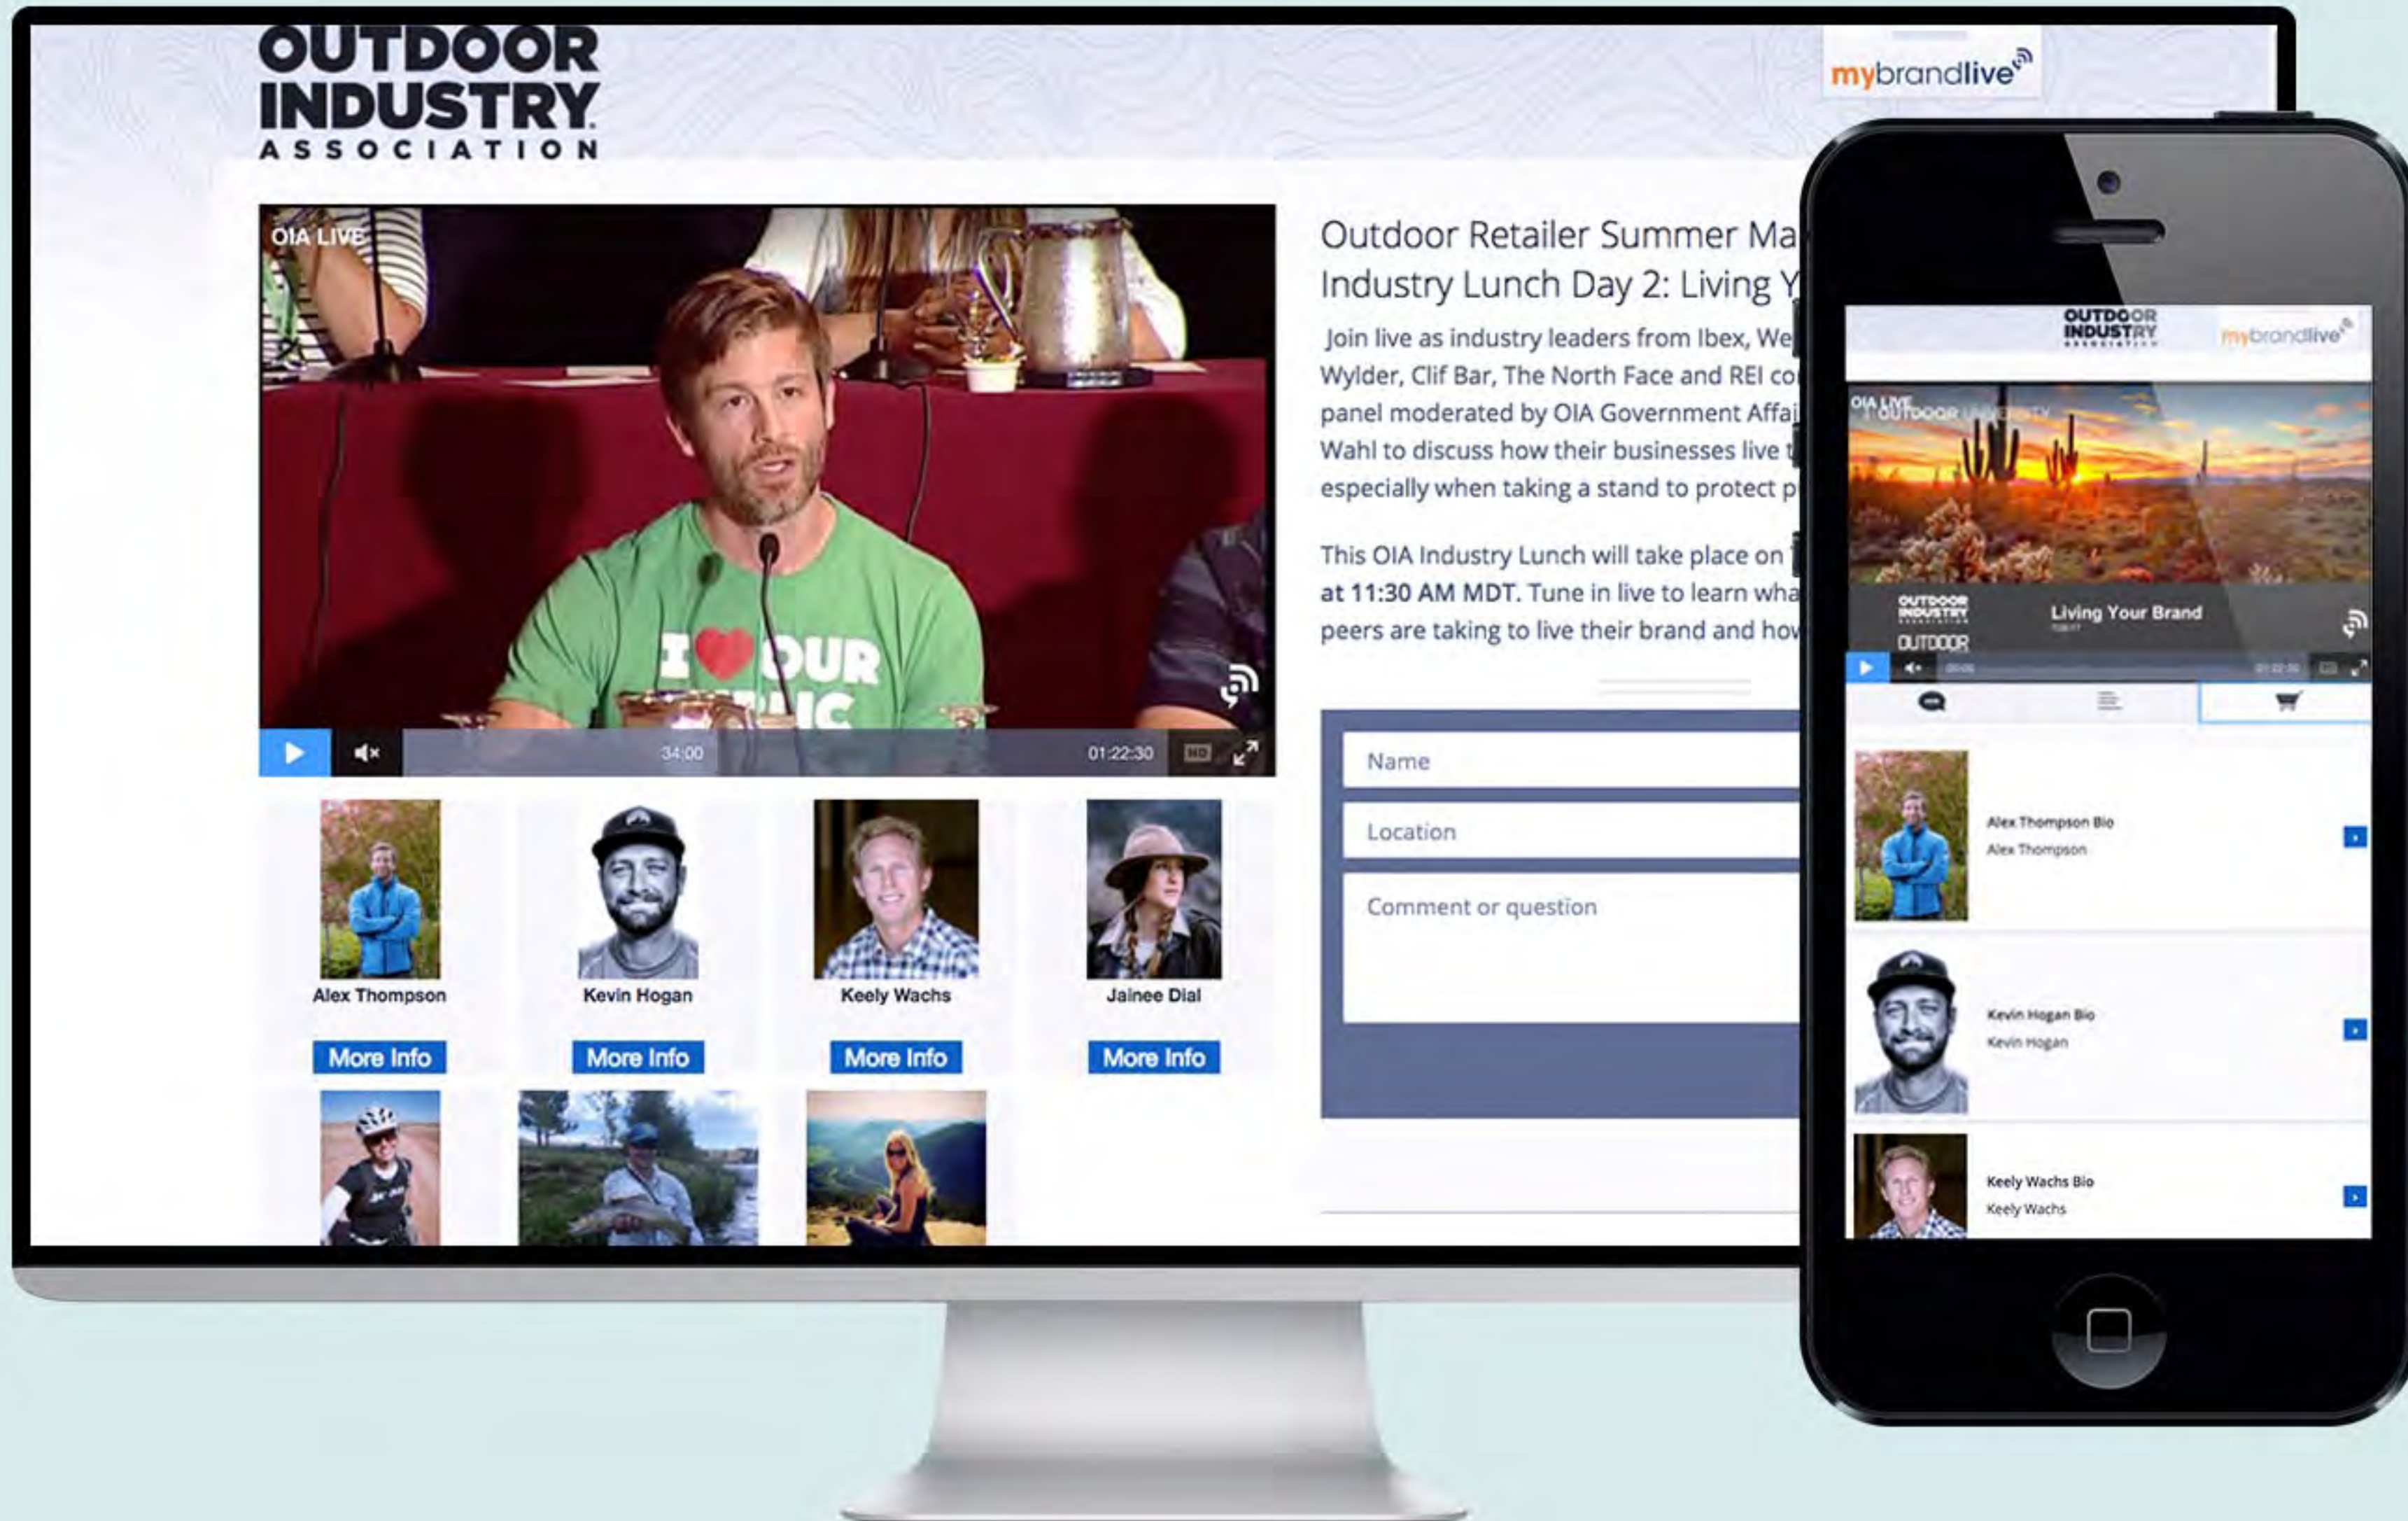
OUTDOOR INDUSTRY ASSOCIATION

mybrandlive

OIA LIVE

I ❤ OUR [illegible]

34:00

01:22:30

HD

Outdoor Retailer Summer Ma
Industry Lunch Day 2: Living Y

Join live as industry leaders from Ibex, We
Wylder, Clif Bar, The North Face and REI co
panel moderated by OIA Government Affai
Wahl to discuss how their businesses live t
especially when taking a stand to protect p

This OIA Industry Lunch will take place on
at 11:30 AM MDT. Tune in live to learn wha
peers are taking to live their brand and hov

Name

Location

Comment or question

Alex Thompson
More Info

Kevin Hogan
More Info

Keely Wachs
More Info

Jainee Dial
More Info

OUTDOOR INDUSTRY

mybrandlive

OIA LIVE

Living Your Brand

Alex Thompson Bio
Alex Thompson

Kevin Hogan Bio
Kevin Hogan

Keely Wachs Bio
Keely Wachs